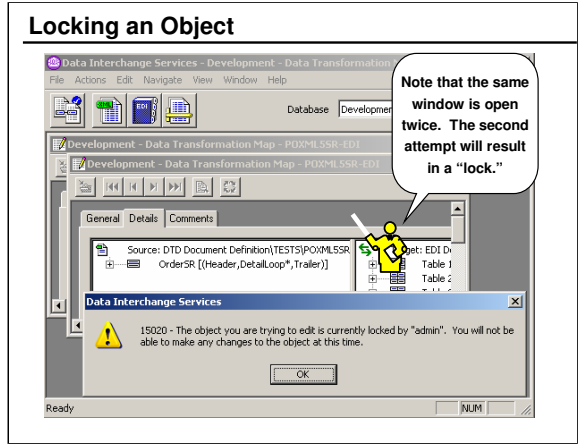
Locking an Object

Data Interchange Services - Development - Data Transformation

File Actions Edit Navigate View Window Help

Database Developmen

Note that the same window is open twice. The second attempt will result in a "lock."

Development - Data Transformation Map - POXML5SR-EDI

Development - Data Transformation Map - POXML5SR-EDI

General Details Comments

Source: DTD Document Definition\TESTS\POXML5SR

OrderSR [(Header,DetailLoop*,Trailer)]

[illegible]get: EDI D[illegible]

Table 1

Table 2

Data Interchange Services

15020 - The object you are trying to edit is currently locked by "admin". You will not be able to make any changes to the object at this time.

OK

Ready

NUM